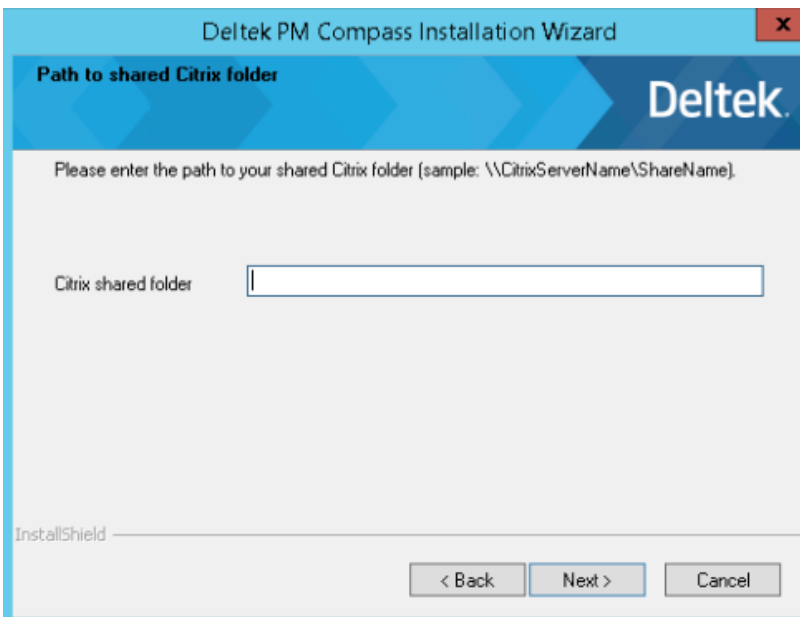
Deltek PM Compass Installation Wizard

x

Path to shared Citrix folder

Deltek.

Please enter the path to your shared Citrix folder (sample: \\CitrixServerName\ShareName).

Citrix shared folder

InstallShield

< Back

Next >

Cancel